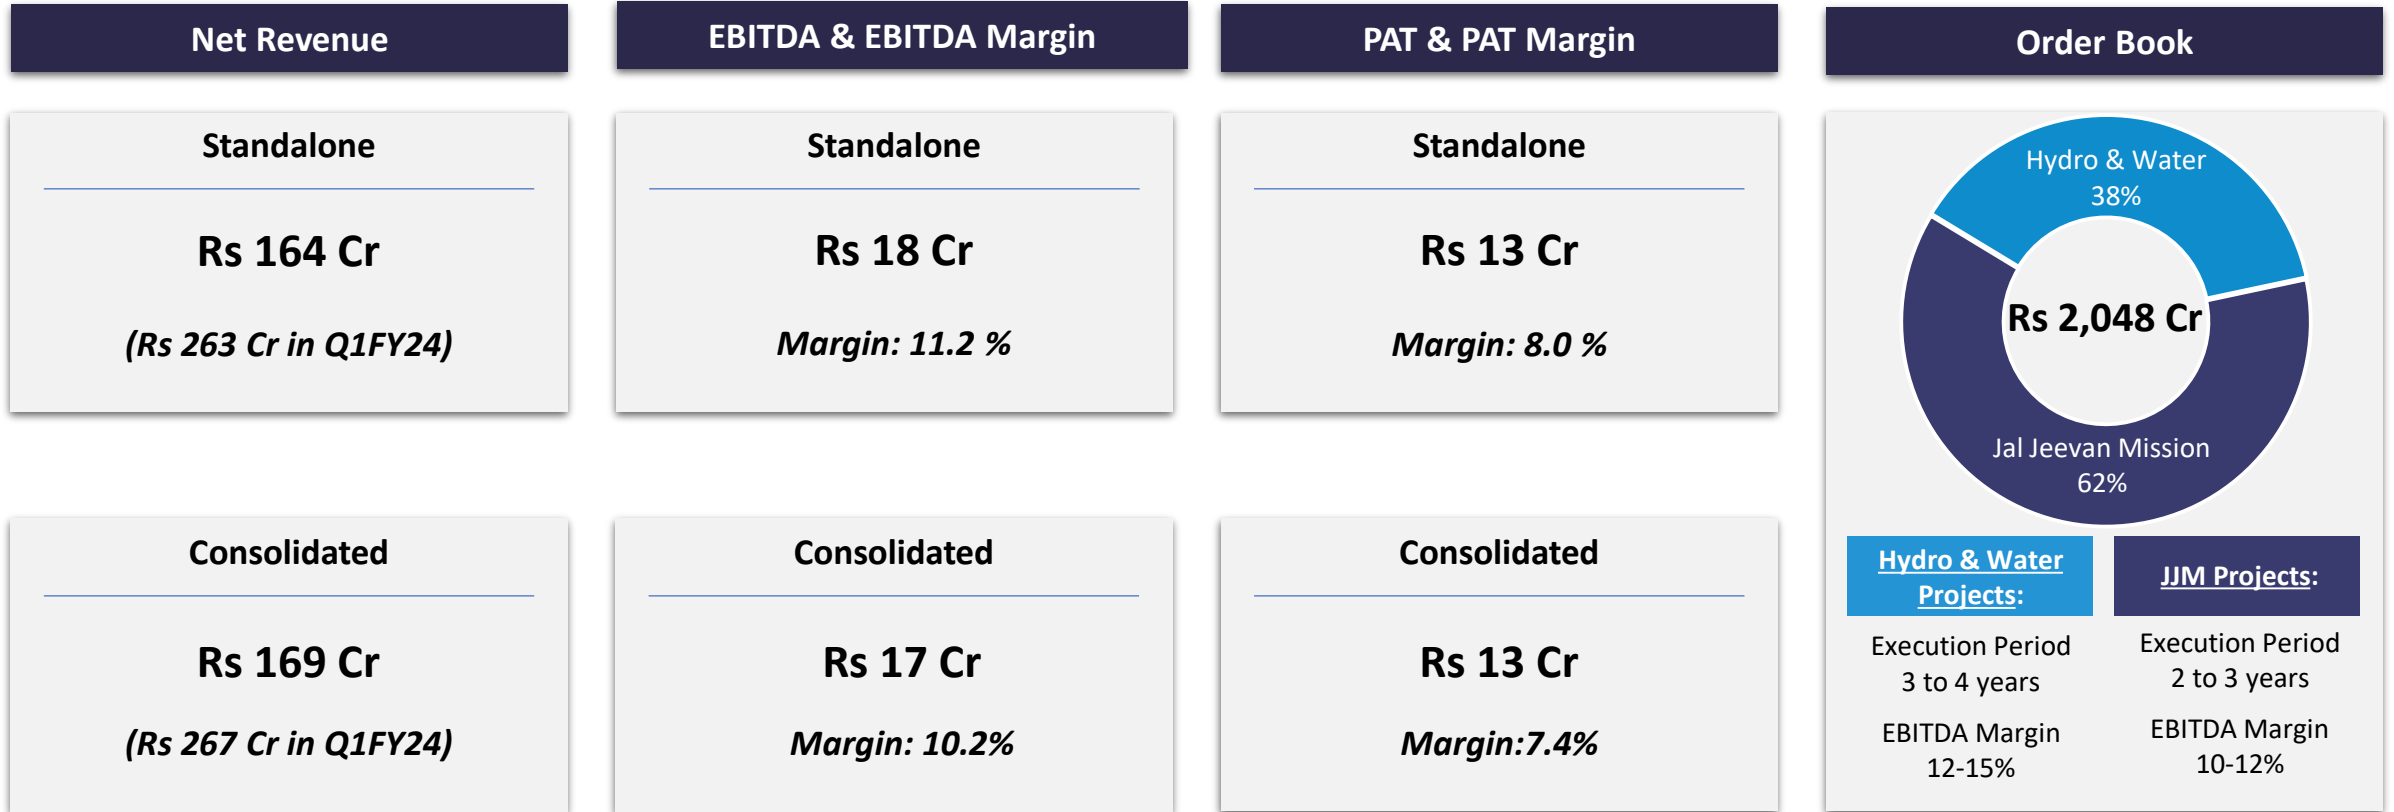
Net Revenue

Standalone

Rs 164 Cr

(Rs 263 Cr in Q1FY24)

Consolidated

Rs 169 Cr

(Rs 267 Cr in Q1FY24)

EBITDA & EBITDA Margin

Standalone

Rs 18 Cr

Margin: 11.2 %

Consolidated

Rs 17 Cr

Margin: 10.2%

PAT & PAT Margin

Standalone

Rs 13 Cr

Margin: 8.0 %

Consolidated

Rs 13 Cr

Margin:7.4%

Order Book

Hydro & Water 38%

Rs 2,048 Cr

Jal Jeevan Mission 62%

Hydro & Water Projects:

Execution Period 3 to 4 years

EBITDA Margin 12-15%

JJM Projects:

Execution Period 2 to 3 years

EBITDA Margin 10-12%